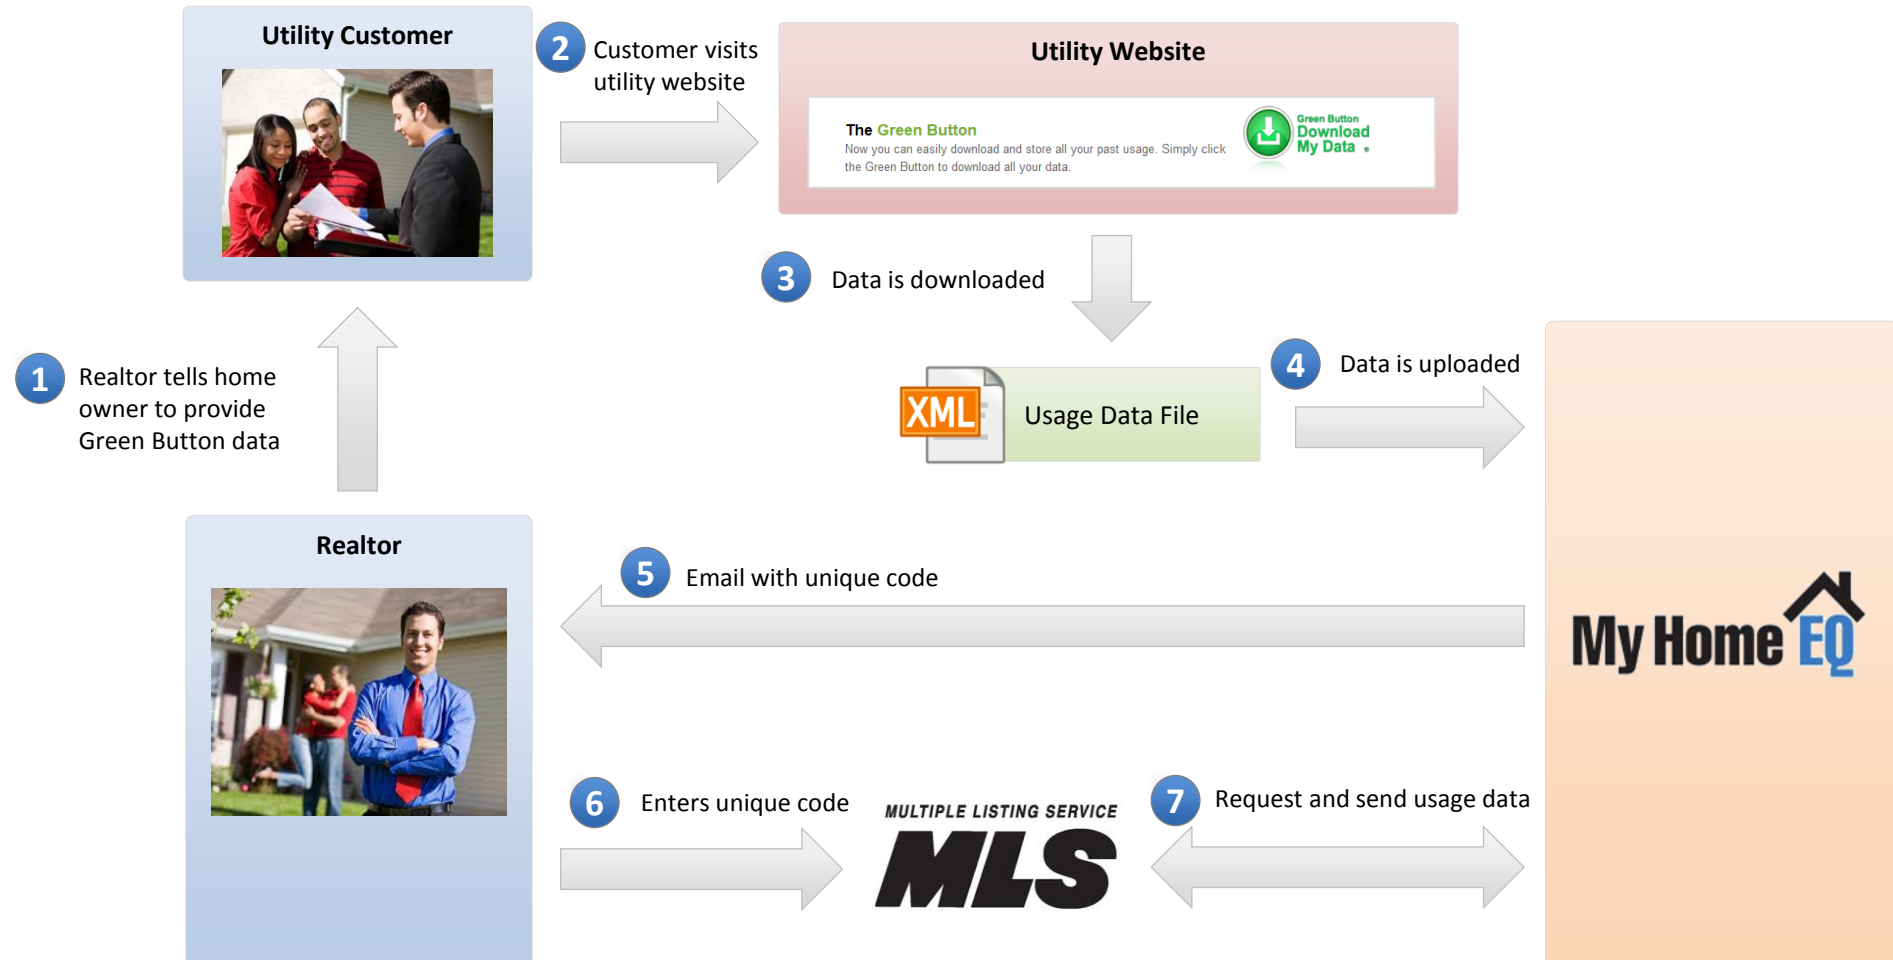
Utility Customer

2 Customer visits utility website

Utility Website

The Green Button
Now you can easily download and store all your past usage. Simply click the Green Button to download all your data.

Green Button
Download
My Data

3 Data is downloaded

1 Realtor tells home owner to provide Green Button data

XML

Usage Data File

4 Data is uploaded

Realtor

5 Email with unique code

My Home EQ

6 Enters unique code

MULTIPLE LISTING SERVICE
MLS

7 Request and send usage data